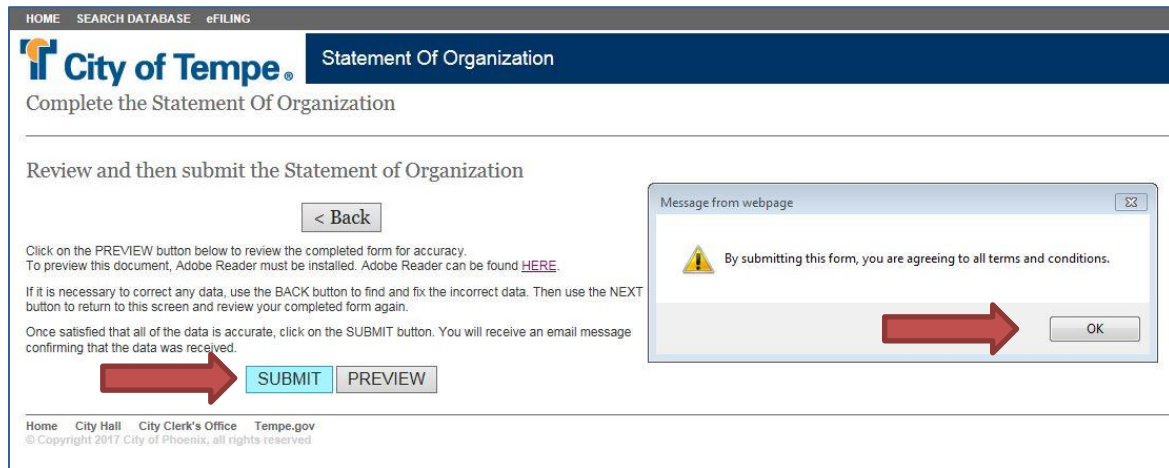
HOME SEARCH DATABASE eFILING

City of Tempe.

Statement Of Organization

Complete the Statement Of Organization

Review and then submit the Statement of Organization

< Back

Click on the PREVIEW button below to review the completed form for accuracy.
To preview this document, Adobe Reader must be installed. Adobe Reader can be found HERE.

If it is necessary to correct any data, use the BACK button to find and fix the incorrect data. Then use the NEXT button to return to this screen and review your completed form again.

Once satisfied that all of the data is accurate, click on the SUBMIT button. You will receive an email message confirming that the data was received.

SUBMIT PREVIEW

Message from webpage

By submitting this form, you are agreeing to all terms and conditions.

OK

Home City Hall City Clerk's Office Tempe.gov
© Copyright 2017 City of Phoenix, all rights reserved